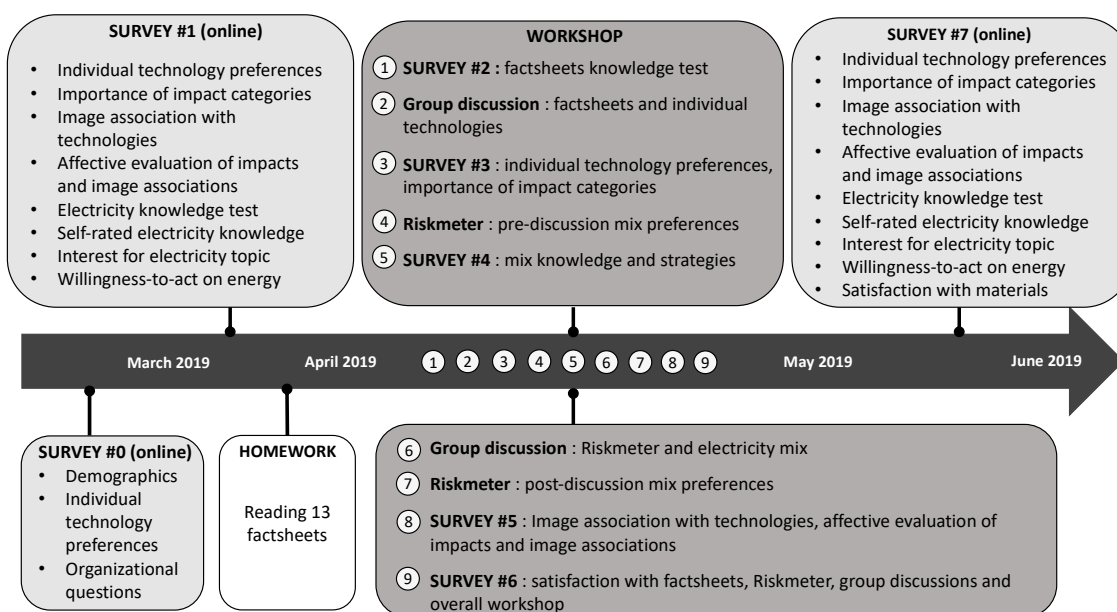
SURVEY #1 (online)
- Individual technology preferences
- Importance of impact categories
- Image association with technologies
- Affective evaluation of impacts and image associations
- Electricity knowledge test
- Self-rated electricity knowledge
- Interest for electricity topic
- Willingness-to-act on energy

WORKSHOP
1 SURVEY #2 : factsheets knowledge test
2 Group discussion : factsheets and individual technologies
3 SURVEY #3 : individual technology preferences, importance of impact categories
4 Riskmeter : pre-discussion mix preferences
5 SURVEY #4 : mix knowledge and strategies

SURVEY #7 (online)
- Individual technology preferences
- Importance of impact categories
- Image association with technologies
- Affective evaluation of impacts and image associations
- Electricity knowledge test
- Self-rated electricity knowledge
- Interest for electricity topic
- Willingness-to-act on energy
- Satisfaction with materials

March 2019 April 2019 1 2 3 4 5 6 7 8 9 May 2019 June 2019

SURVEY #0 (online)
- Demographics
- Individual technology preferences
- Organizational questions

HOMEWORK
Reading 13 factsheets

6 Group discussion : Riskmeter and electricity mix
7 Riskmeter : post-discussion mix preferences
8 SURVEY #5 : Image association with technologies, affective evaluation of impacts and image associations
9 SURVEY #6 : satisfaction with factsheets, Riskmeter, group discussions and overall workshop